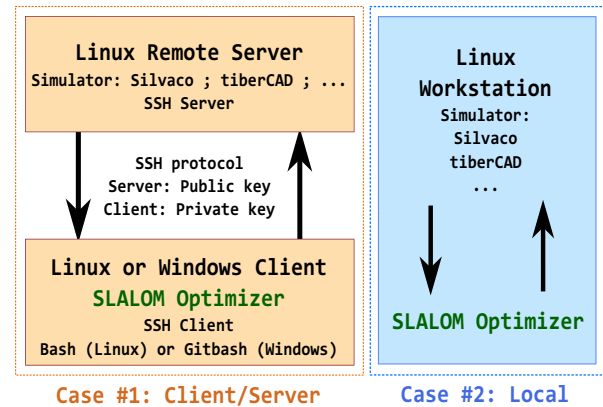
Linux Remote Server
Simulator: Silvaco ; tiberCAD ; ...
SSH Server

SSH protocol
Server: Public key
Client: Private key

Linux or Windows Client
SLALOM Optimizer
SSH Client
Bash (Linux) or Gitbash (Windows)

Case #1: Client/Server

Linux
Workstation
Simulator:
Silvaco
tiberCAD
...

SLALOM Optimizer

Case #2: Local